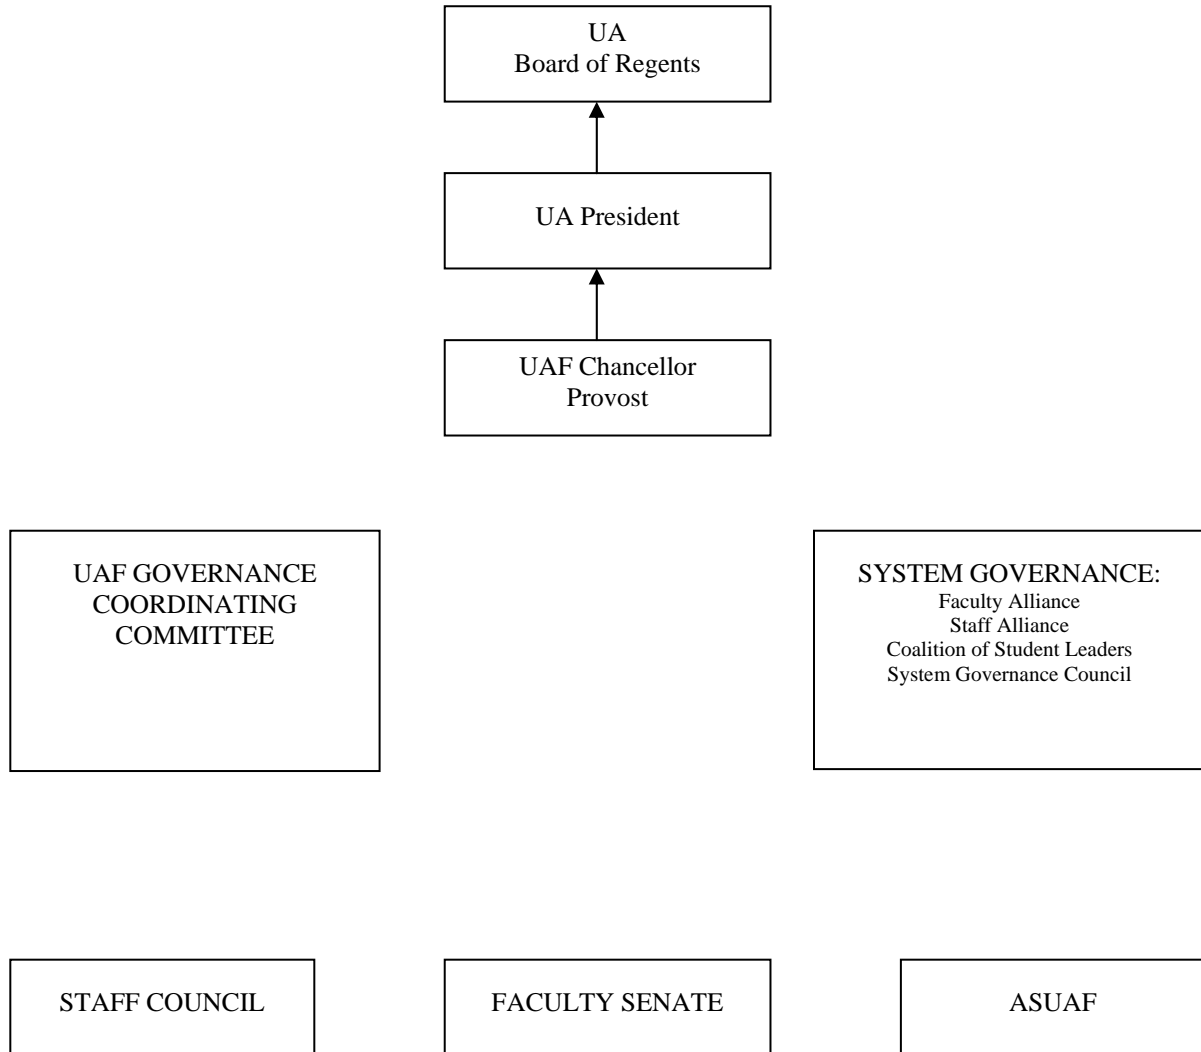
UA
Board of Regents

UA President

UAF Chancellor
Provost

UAF GOVERNANCE COORDINATING COMMITTEE

SYSTEM GOVERNANCE:
Faculty Alliance
Staff Alliance
Coalition of Student Leaders
System Governance Council

STAFF COUNCIL

FACULTY SENATE

ASUAF